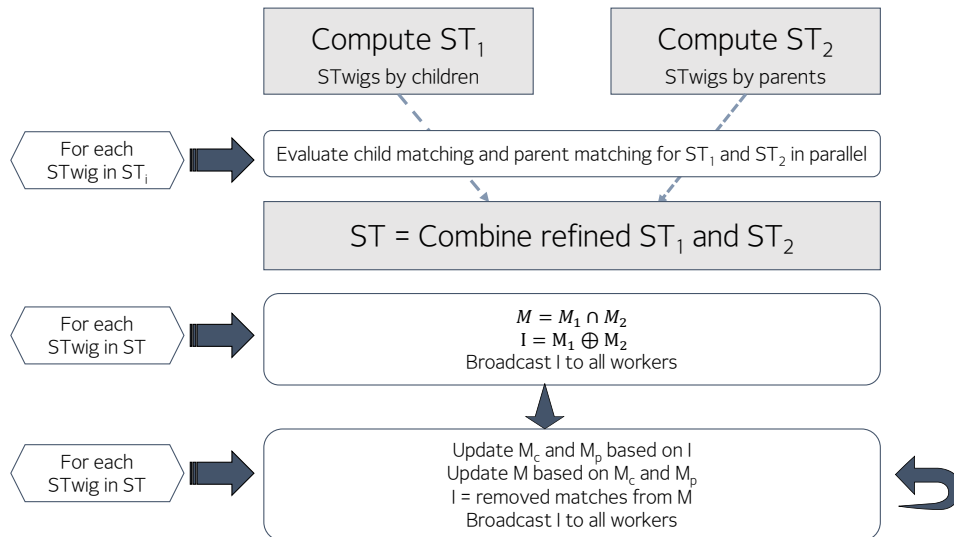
Compute $ST_1$
STwigs by children

Compute $ST_2$
STwigs by parents

For each STwig in $ST_i$

Evaluate child matching and parent matching for $ST_1$ and $ST_2$ in parallel

ST = Combine refined $ST_1$ and $ST_2$

For each STwig in ST

$M = M_1 \cap M_2$
$I = M_1 \oplus M_2$
Broadcast I to all workers

For each STwig in ST

Update $M_c$ and $M_p$ based on I
Update M based on $M_c$ and $M_p$
I = removed matches from M
Broadcast I to all workers